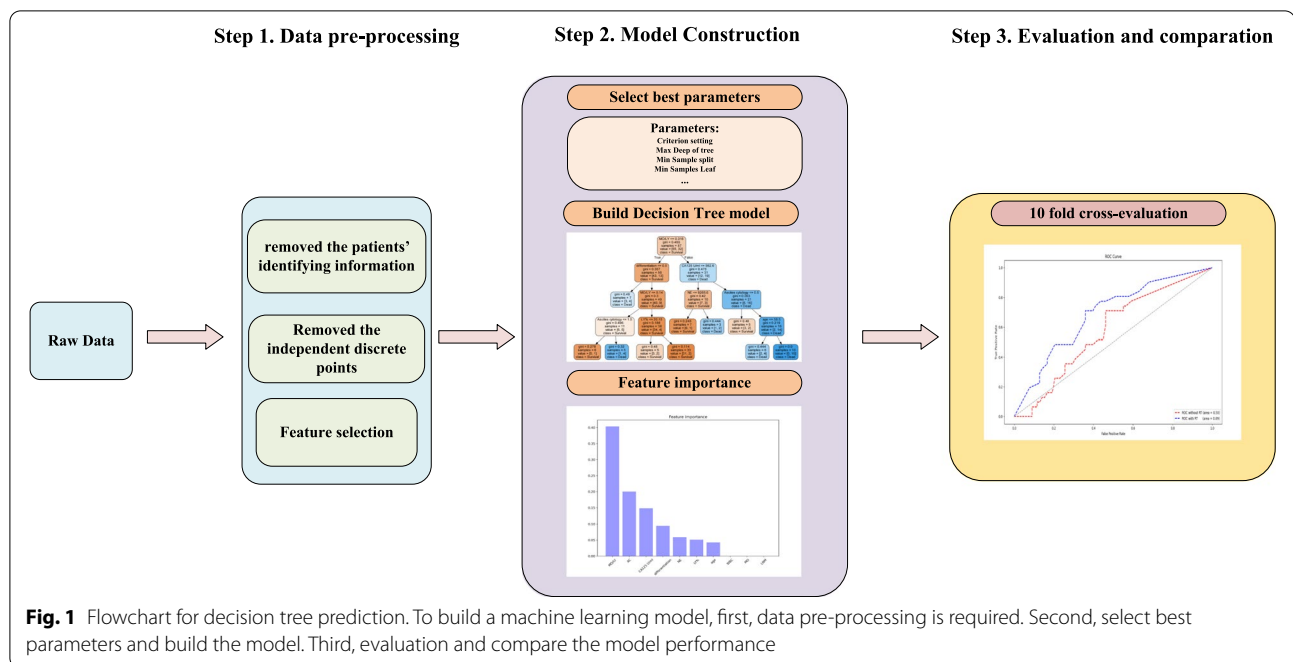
Step 1. Data pre-processing

Step 2. Model Construction

Step 3. Evaluation and comparation

Raw Data

removed the patients' identifying information

Removed the independent discrete points

Feature selection

Select best parameters

Parameters:
Criterion setting
Max Deep of tree
Min Sample split
Min Samples Leaf
...

Build Decision Tree model

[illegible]

Feature importance

Feature Importance

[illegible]

10 fold cross-evaluation

ROC Curve

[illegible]

**Fig. 1** Flowchart for decision tree prediction. To build a machine learning model, first, data pre-processing is required. Second, select best parameters and build the model. Third, evaluation and compare the model performance